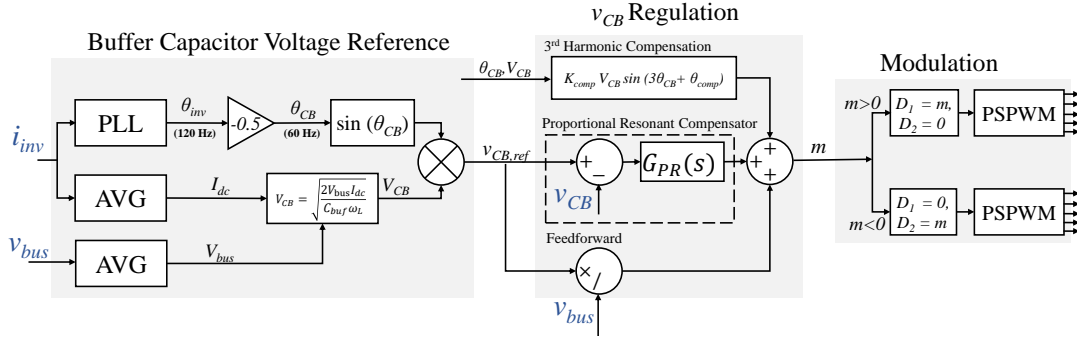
$v_{CB}$ Regulation

Buffer Capacitor Voltage Reference

$i_{inv}$

PLL

$\theta_{inv}$

(120 Hz)

-0.5

$\theta_{CB}$

(60 Hz)

$\sin(\theta_{CB})$

AVG

$I_{dc}$

$V_{CB} = \sqrt{\frac{2V_{bus}I_{dc}}{C_{buf}\,\omega_L}}$

$V_{CB}$

$v_{bus}$

AVG

$V_{bus}$

$\theta_{CB}, V_{CB}$

3rd Harmonic Compensation

$K_{comp}\,V_{CB}\sin(3\theta_{CB}+\theta_{comp})$

Proportional Resonant Compensator

$v_{CB,ref}$

+

−

$G_{PR}(s)$

$v_{CB}$

+

+

+

$m$

Feedforward

×

/

$v_{bus}$

Modulation

$m>0$

$D_1 = m,$
$D_2 = 0$

PSPWM

$m<0$

$D_1 = 0,$
$D_2 = m$

PSPWM